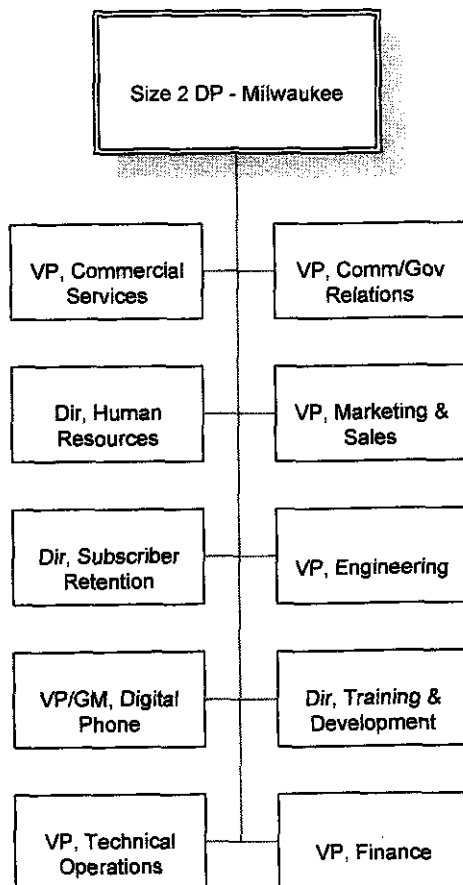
Size 2 DP - Milwaukee

VP, Commercial Services

VP, Comm/Gov Relations

Dir, Human Resources

VP, Marketing & Sales

Dir, Subscriber Retention

VP, Engineering

VP/GM, Digital Phone

Dir, Training & Development

VP, Technical Operations

VP, Finance